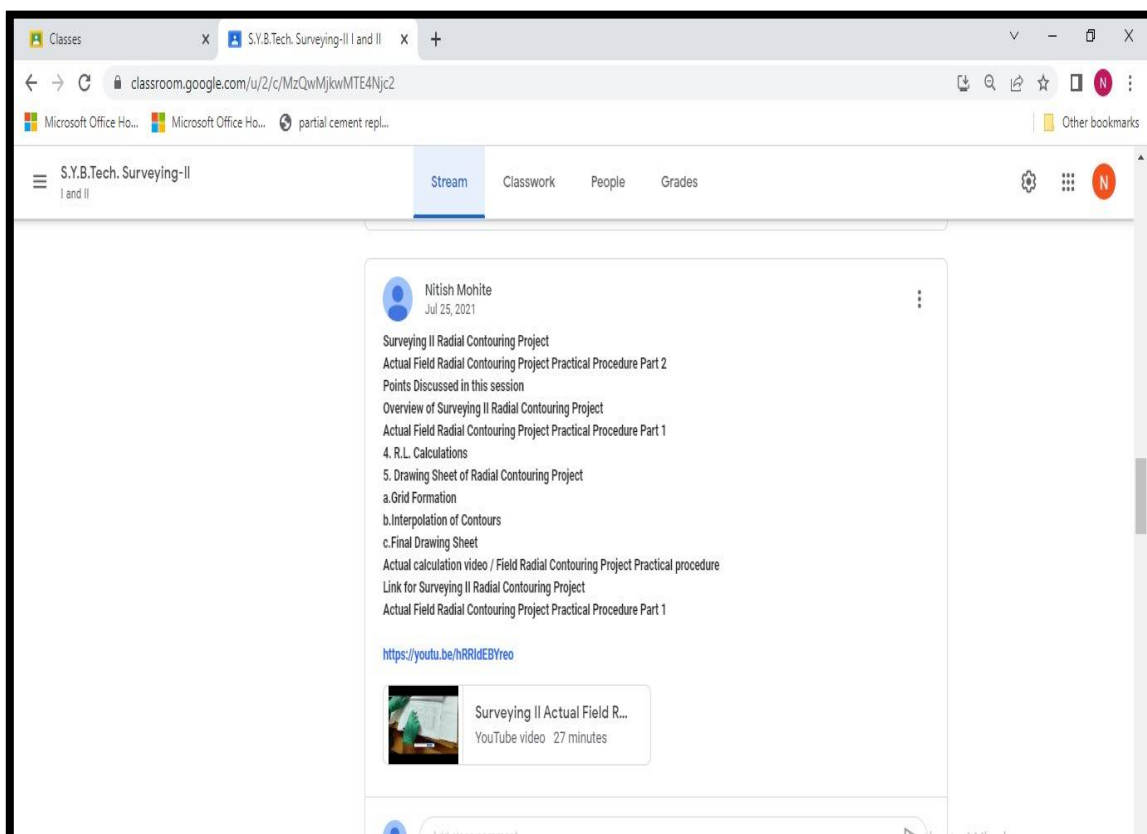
Classes X S.Y.B.Tech. Surveying-II I and II X +

classroom.google.com/u/2/c/MzQwMjkwMTE4Njc2

Microsoft Office Ho... Microsoft Office Ho... partial cement repl...

Other bookmarks

S.Y.B.Tech. Surveying-II
I and II

Stream Classwork People Grades

N

Nitish Mohite
Jul 25, 2021

Surveying II Radial Contouring Project
Actual Field Radial Contouring Project Practical Procedure Part 2
Points Discussed in this session
Overview of Surveying II Radial Contouring Project
Actual Field Radial Contouring Project Practical Procedure Part 1
4. R.L. Calculations
5. Drawing Sheet of Radial Contouring Project
a.Grid Formation
b.Interpolation of Contours
c.Final Drawing Sheet
Actual calculation video / Field Radial Contouring Project Practical procedure
Link for Surveying II Radial Contouring Project
Actual Field Radial Contouring Project Practical Procedure Part 1

https://youtu.be/hRRIdEBYreo

Surveying II Actual Field R...
YouTube video 27 minutes

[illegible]